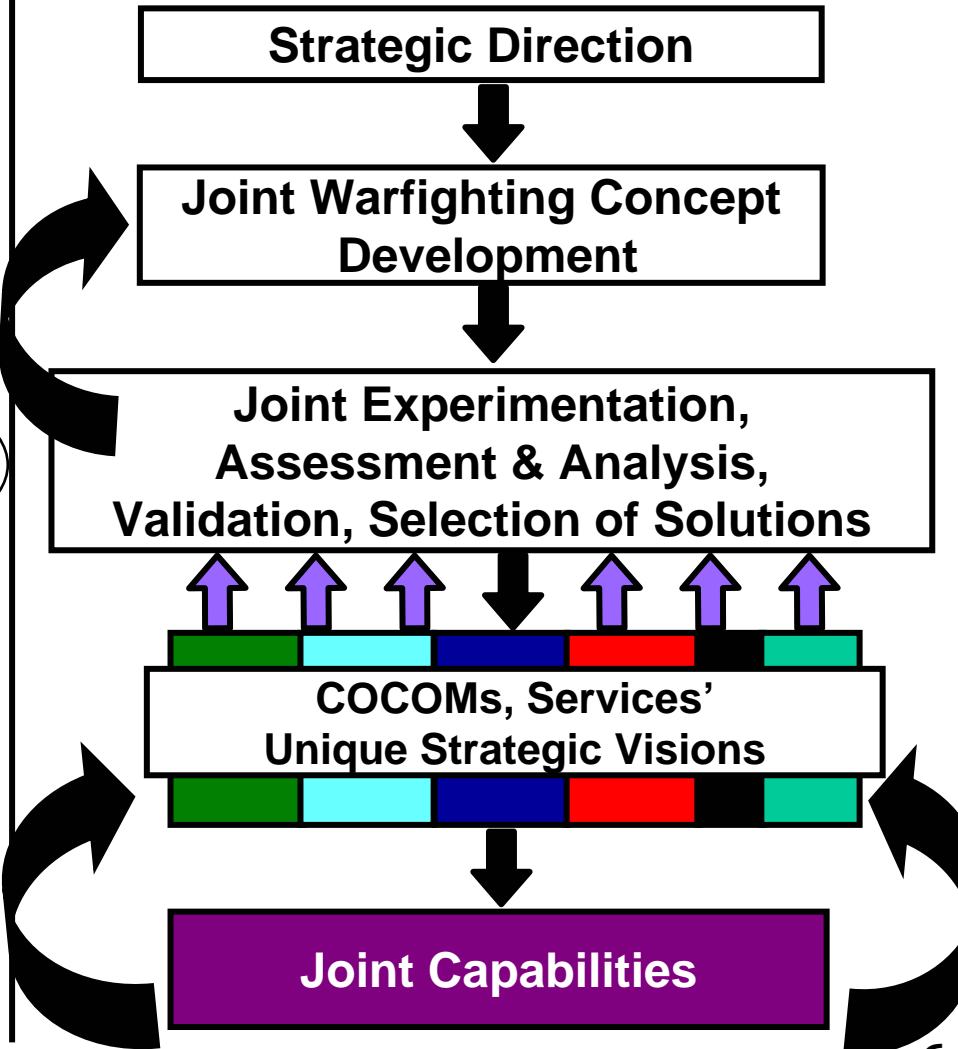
Strategic Direction

Joint Warfighting Concept Development

Joint Experimentation, Assessment & Analysis, Validation, Selection of Solutions

COCOMs, Services' Unique Strategic Visions

Joint Capabilities